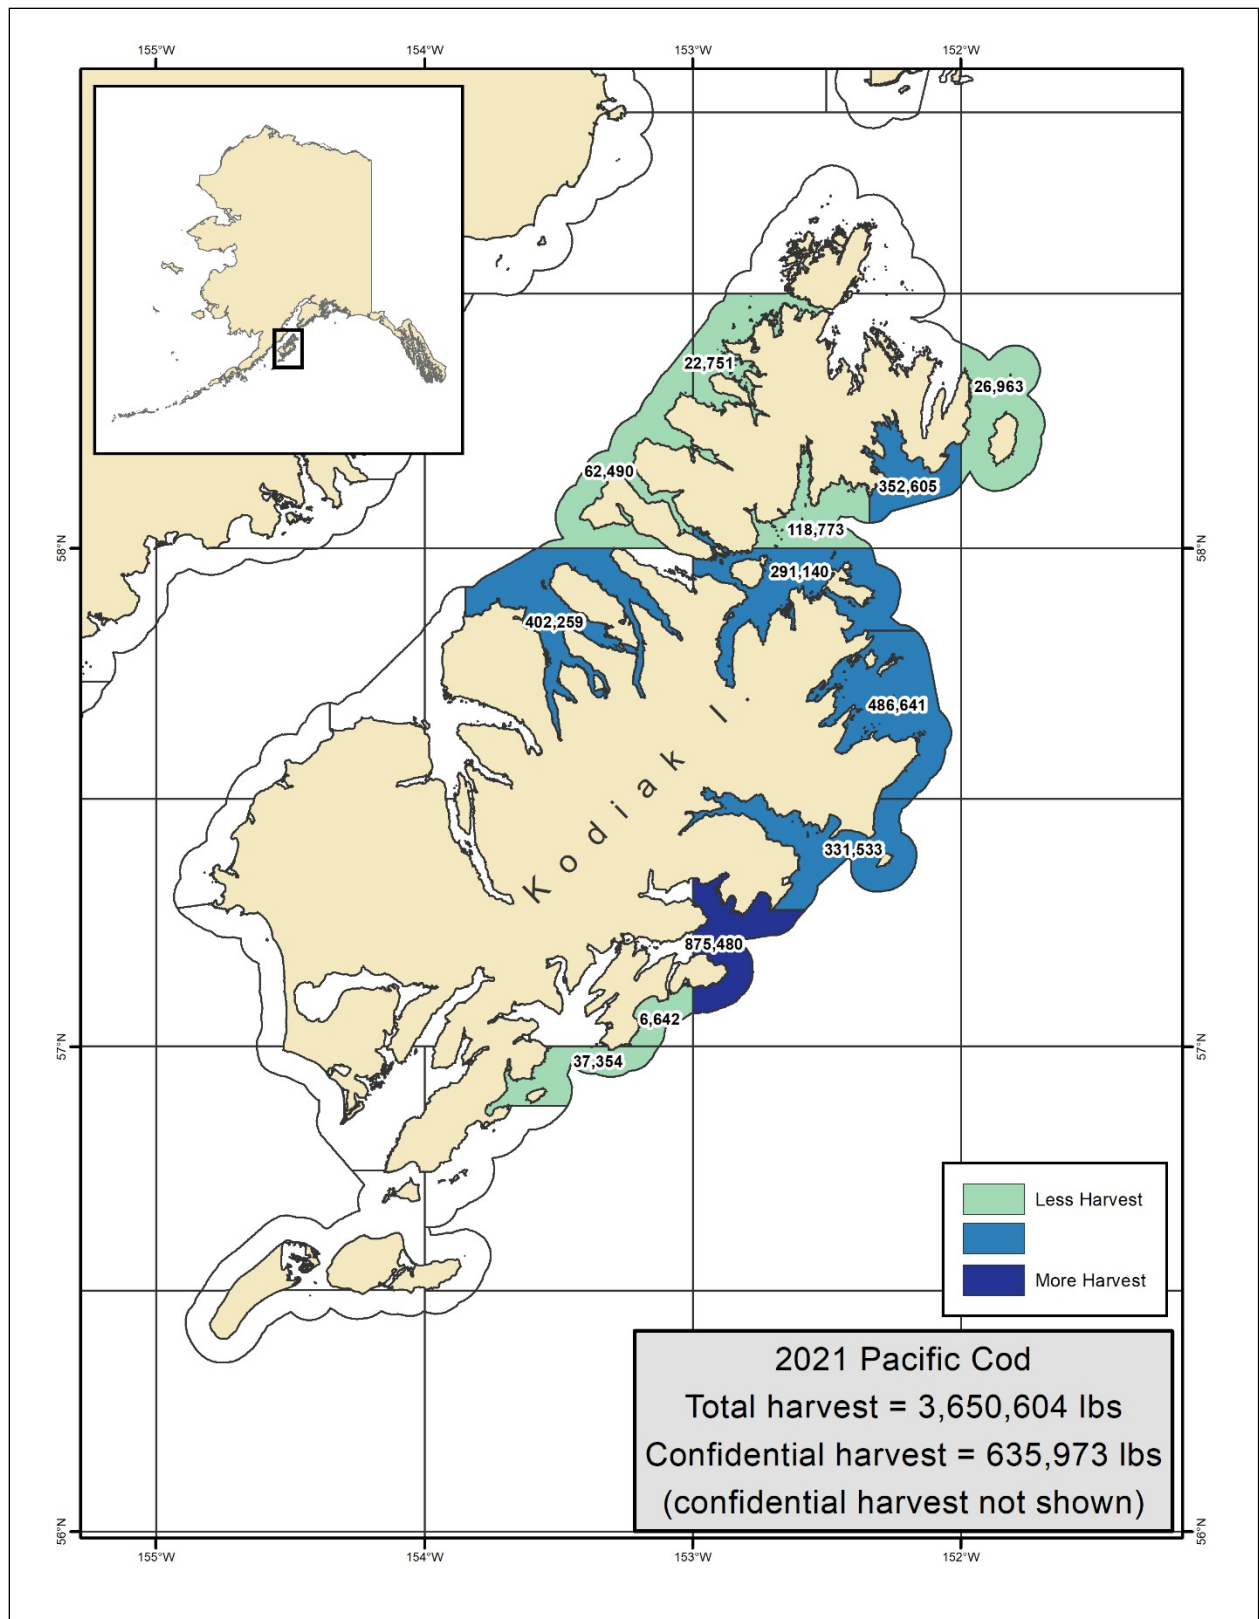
155°W
154°W
153°W
152°W

58°N
58°N

22,751
26,963
62,490
352,605
118,773
291,140
402,259
486,641
Kodiak I.
331,533
875,480
6,642
37,354

57°N
57°N

Less Harvest
More Harvest

2021 Pacific Cod
Total harvest = 3,650,604 lbs
Confidential harvest = 635,973 lbs
(confidential harvest not shown)

56°N
56°N

155°W
154°W
153°W
152°W